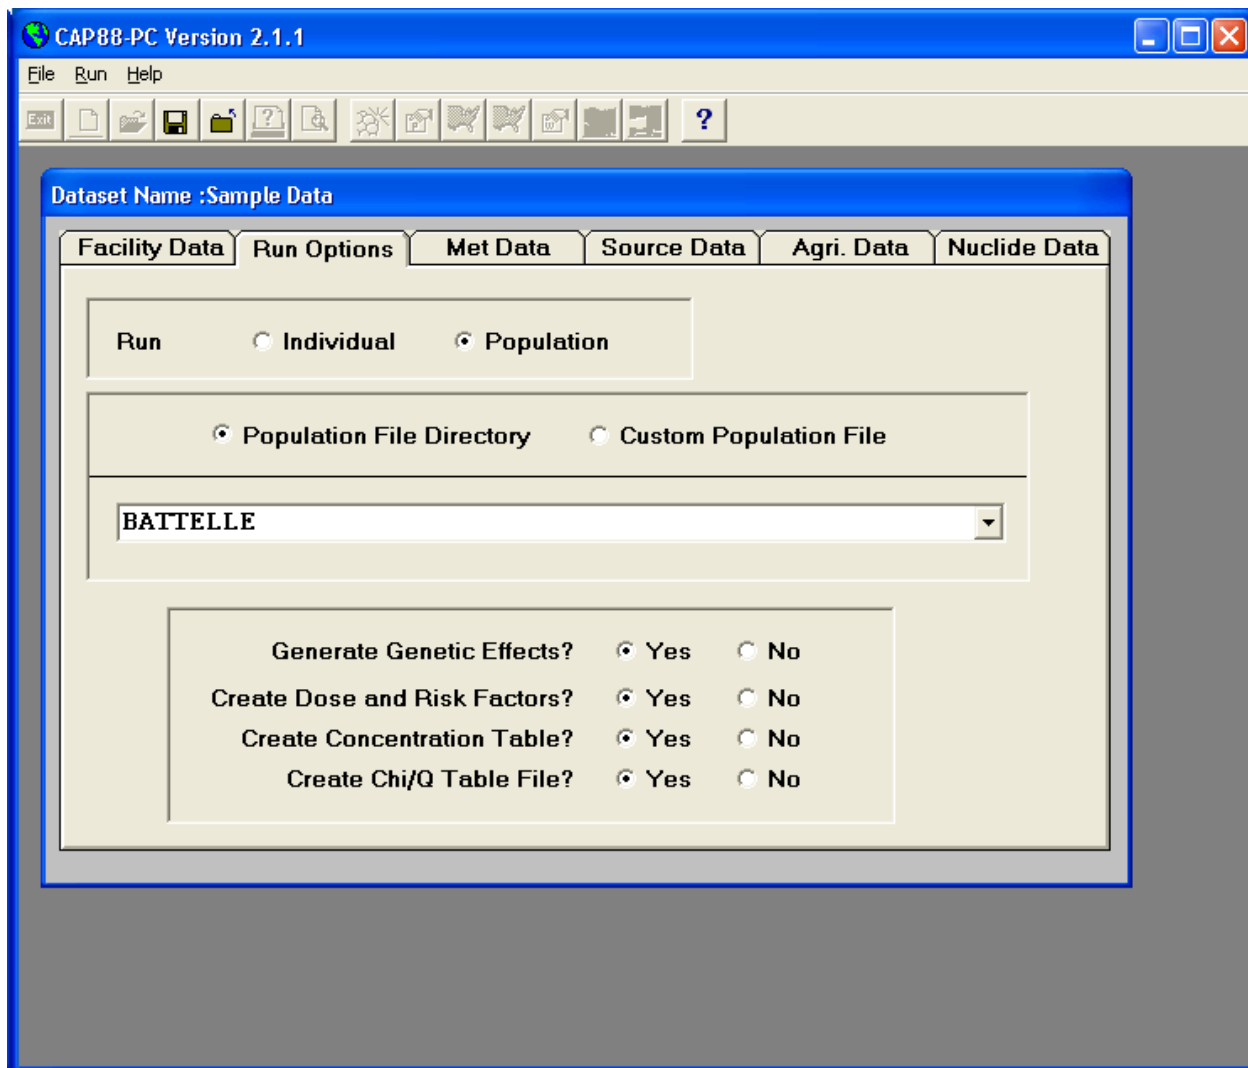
CAP88-PC Version 2.1.1

File Run Help

Exit

?

Dataset Name :Sample Data

Facility Data | Run Options | Met Data | Source Data | Agri. Data | Nuclide Data

Run Individual Population

Population File Directory Custom Population File

BATTELLE

Generate Genetic Effects? Yes No

Create Dose and Risk Factors? Yes No

Create Concentration Table? Yes No

Create Chi/Q Table File? Yes No